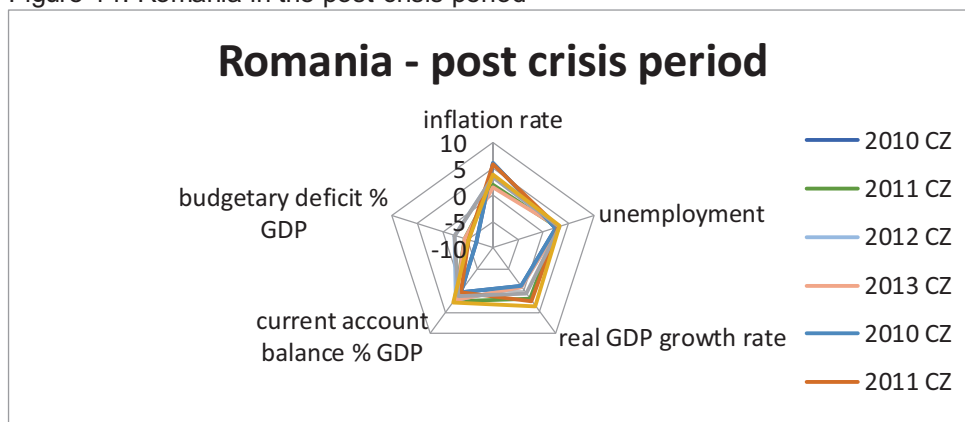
Figure 11. Romania in the post crisis period

Romania - post crisis period

inflation rate
10
5
0
-5
-10
unemployment
real GDP growth rate
current account balance % GDP
budgetary deficit % GDP

2010 CZ
2011 CZ
2012 CZ
2013 CZ
2010 CZ
2011 CZ